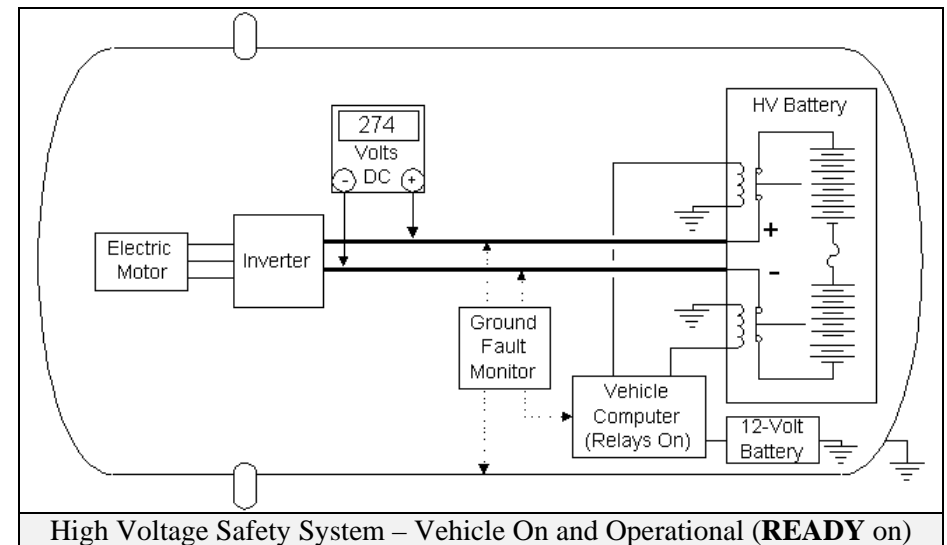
274
Volts
DC
-
+

HV Battery

Electric Motor

Inverter

+

-

Ground Fault Monitor

Vehicle Computer (Relays On)

12-Volt Battery

High Voltage Safety System – Vehicle On and Operational (**READY** on)